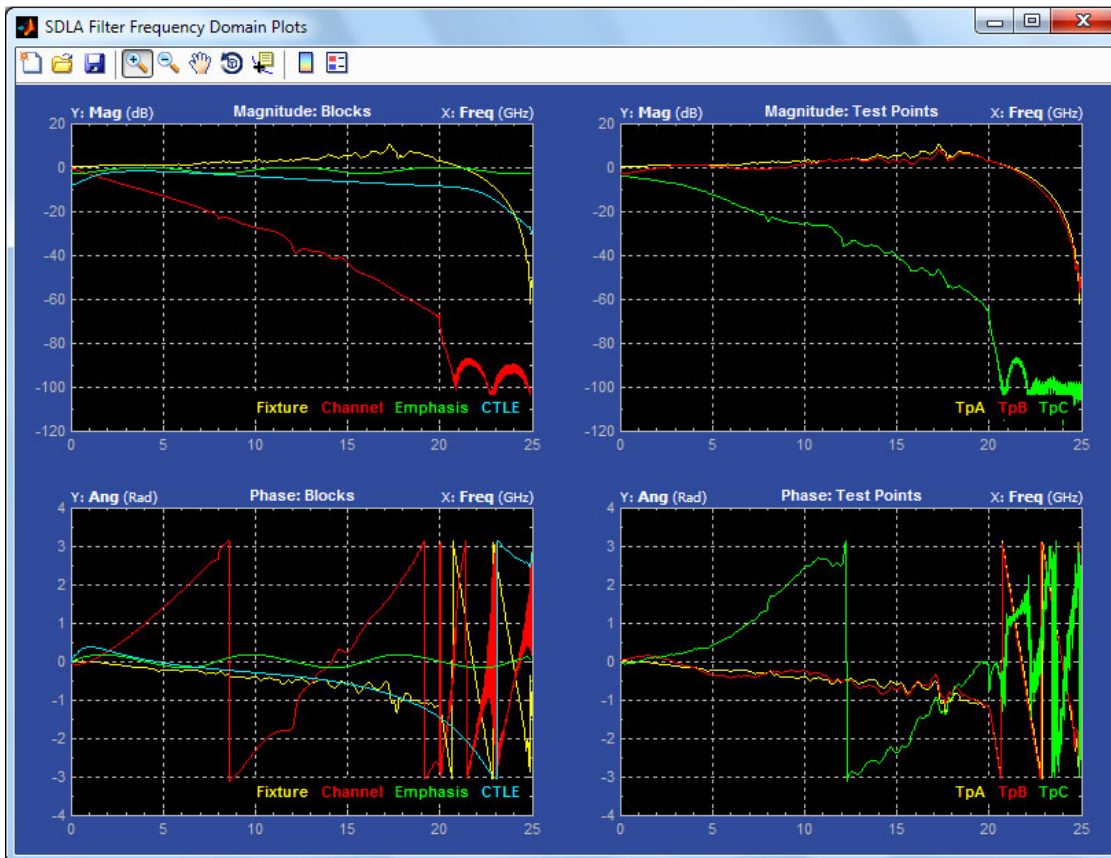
SDLA Filter Frequency Domain Plots

Y: Mag (dB) Magnitude: Blocks X: Freq (GHz)

20 0 -20 -40 -60 -80 -100 -120

Fixture Channel Emphasis CTLE

0 5 10 15 20 25

Y: Mag (dB) Magnitude: Test Points X: Freq (GHz)

20 0 -20 -40 -60 -80 -100 -120

TpA TpB TpC

0 5 10 15 20 25

Y: Ang (Rad) Phase: Blocks X: Freq (GHz)

4 3 2 1 0 -1 -2 -3 -4

Fixture Channel Emphasis CTLE

0 5 10 15 20 25

Y: Ang (Rad) Phase: Test Points X: Freq (GHz)

4 3 2 1 0 -1 -2 -3 -4

TpA TpB TpC

0 5 10 15 20 25